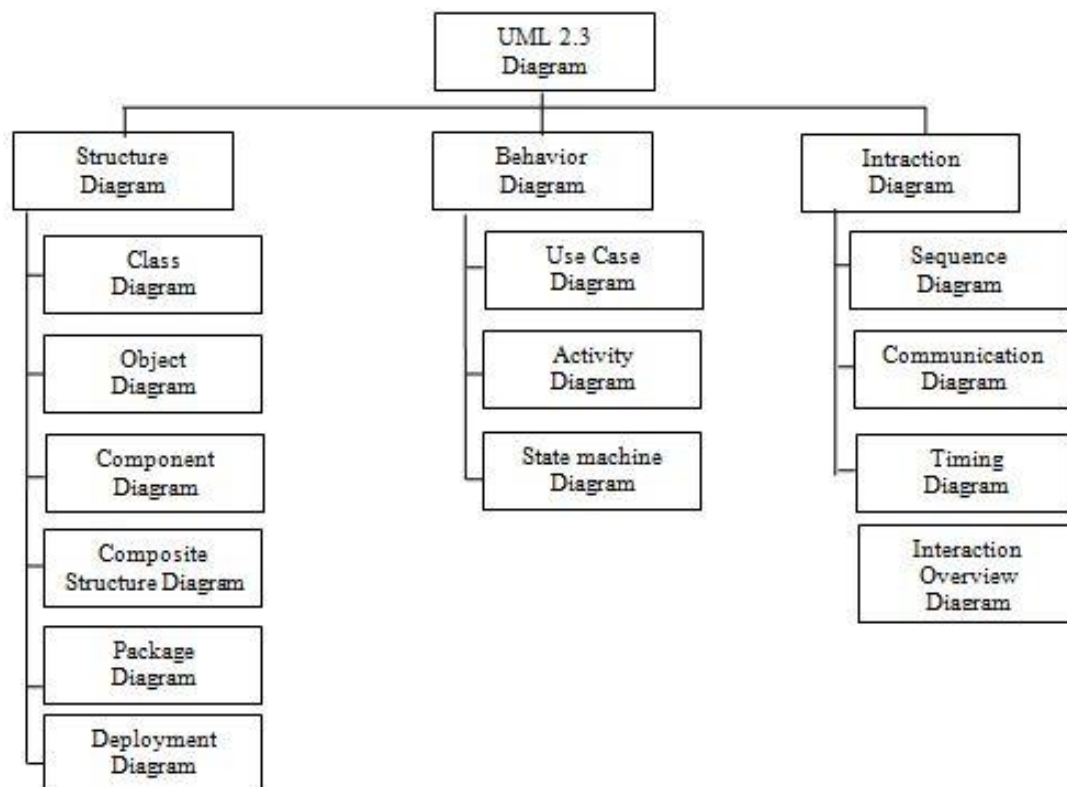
UML 2.3 Diagram

Structure Diagram

Class Diagram

Object Diagram

Component Diagram

Composite Structure Diagram

Package Diagram

Deployment Diagram

Behavior Diagram

Use Case Diagram

Activity Diagram

State machine Diagram

Intraction Diagram

Sequence Diagram

Communication Diagram

Timing Diagram

Interaction Overview Diagram